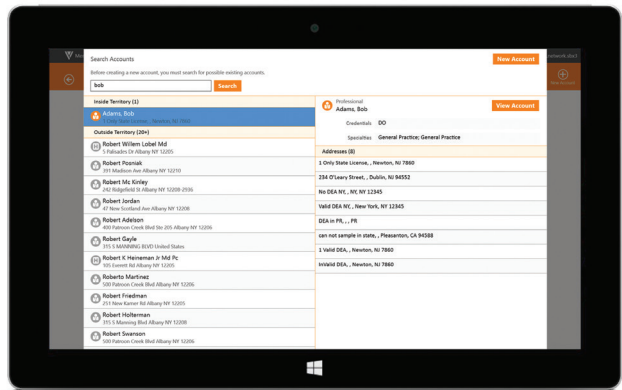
Search Accounts

New Account

Before creating a new account, you must search for possible existing accounts.

bob

Search

Inside Territory (1)

Adams, Bob
1 Only State License , Newton, NJ 7860

Outside Territory (20+)

Robert Willem Lobel Md
5 Palisades Dr Albany NY 12205

Robert Posniak
391 Madison Ave Albany NY 12210

Robert Mc Kinley
242 Ridgefield St Albany NY 12208-2936

Robert Jordan
47 New Scotland Ave Albany NY 12208

Robert Adelson
400 Patroon Creek Blvd Ste 205 Albany NY 12206

Robert Gayle
315 S MANNING BLVD United States

Robert K Heineman Jr Md Pc
105 Everett Rd Albany NY 12205

Roberto Martinez
500 Patroon Creek Blvd Albany NY 12206

Robert Friedman
251 New Karner Rd Albany NY 12205

Robert Holterman
315 S Manning Blvd Albany NY 12208

Robert Swanson
500 Patroon Creek Blvd Albany NY 12206

Professional
Adams, Bob

View Account

| Credentials | DO |
|---|---|
| Specialties | General Practice; General Practice |

Addresses (8)

1 Only State License, , Newton, NJ 7860

234 O'Leary Street, , Dublin, NJ 94552

No DEA NY, , NY, NY 12345

Valid DEA NY, , New York, NY 12345

DEA in PR, , , PR

can not sample in state, , Pleasanton, CA 94588

1 Valid DEA, , Newton, NJ 7860

InValid DEA, , Newton, NJ 7860

Network (Rel)

New Account